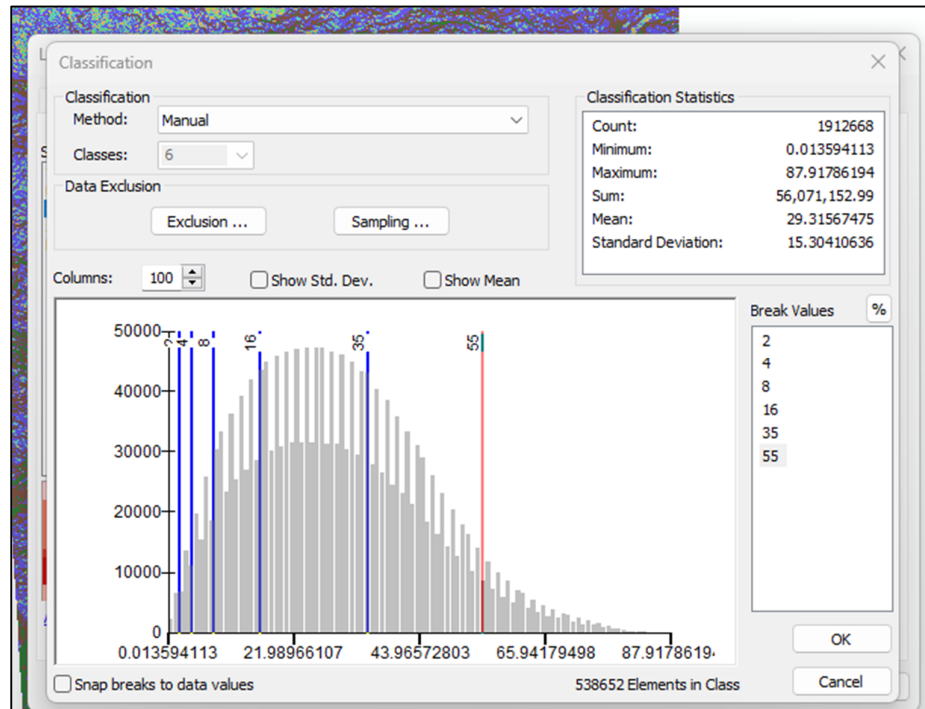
Classification

Classification
Method: Manual
Classes: 6
Data Exclusion
Exclusion ...
Sampling ...

Classification Statistics
| Count: | 1912668 |
|---|---|
| Minimum: | 0.013594113 |
| Maximum: | 87.91786194 |
| Sum: | 56,071,152.99 |
| Mean: | 29.31567475 |
| Standard Deviation: | 15.30410636 |

Columns: 100
Show Std. Dev.
Show Mean

50000
40000
30000
20000
10000
0
2
4
8
16
35
55
0.013594113
21.98966107
43.96572803
65.94179498
87.9178619

Break Values
%
2
4
8
16
35
55

OK
Cancel

Snap breaks to data values
538652 Elements in Class